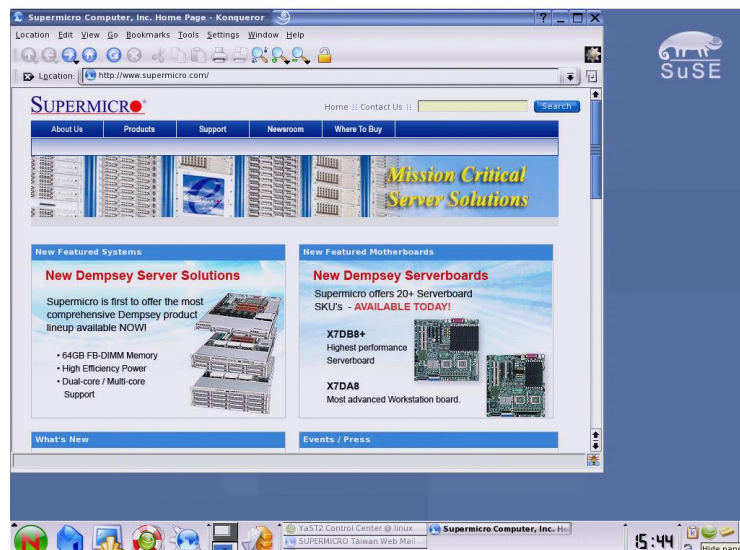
Supermicro Computer, Inc. Home Page - Konqueror

Location Edit View Go Bookmarks Tools Settings Window Help

Location: http://www.supermicro.com/

SUPERMICRO

Home :: Contact Us ::

Search

About Us | Products | Support | Newsroom | Where To Buy

Mission Critical Server Solutions

New Featured Systems

New Dempsey Server Solutions

Supermicro is first to offer the most comprehensive Dempsey product lineup available NOW!

• 64GB FB-DIMM Memory
• High Efficiency Power
• Dual-core / Multi-core Support

New Featured Motherboards

New Dempsey Serverboards

Supermicro offers 20+ Serverboard SKU's - AVAILABLE TODAY!

X7DB8+
Highest performance Serverboard

X7DA8
Most advanced Workstation board.

What's New

Events / Press

SuSE

YaST2 Control Center @ linux

SUPERMICRO Taiwan Web Mail

Supermicro Computer, Inc. Ho

15:44

Hide pan